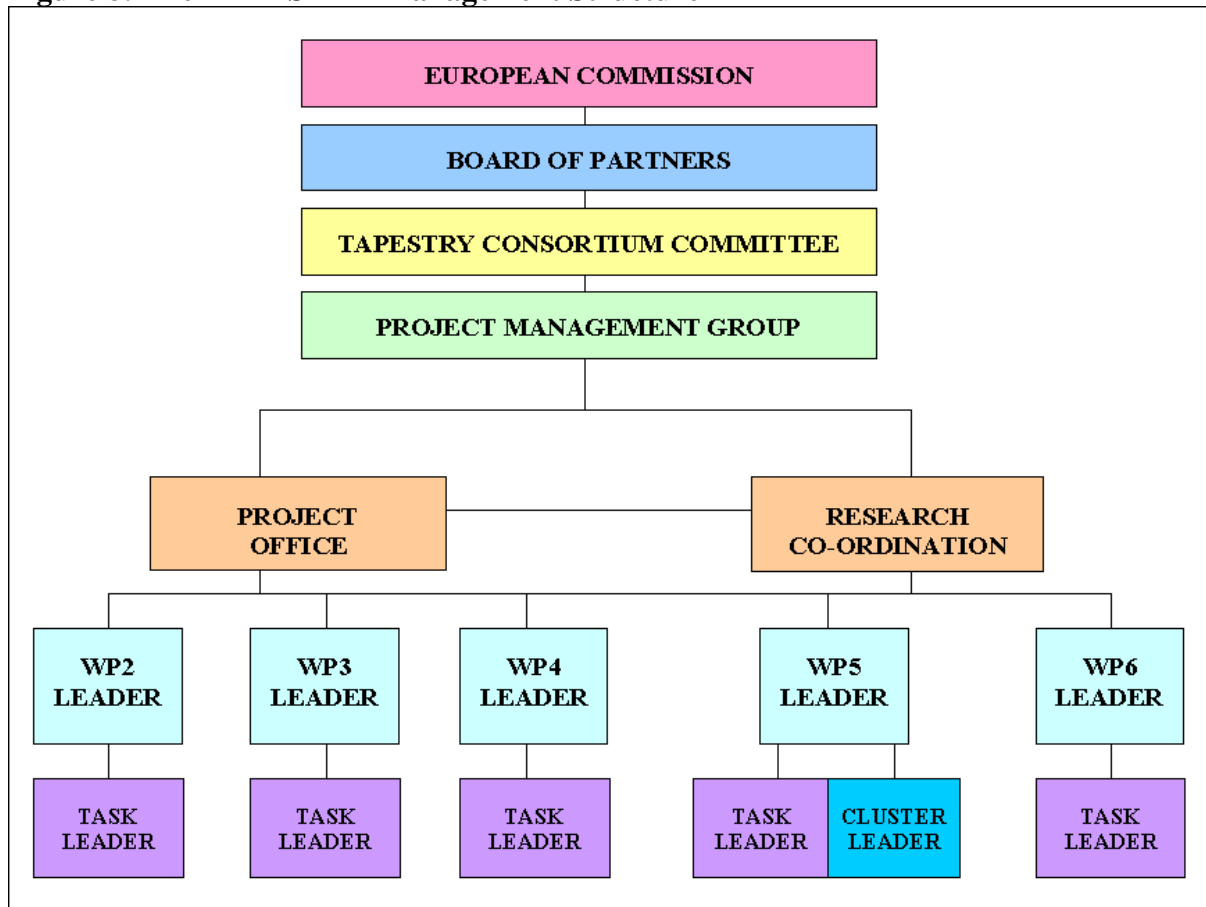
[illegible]

EUROPEAN COMMISSION

BOARD OF PARTNERS

TAPESTRY CONSORTIUM COMMITTEE

PROJECT MANAGEMENT GROUP

PROJECT OFFICE

RESEARCH CO-ORDINATION

WP2 LEADER

WP3 LEADER

WP4 LEADER

WP5 LEADER

WP6 LEADER

TASK LEADER

TASK LEADER

TASK LEADER

TASK LEADER

CLUSTER LEADER

TASK LEADER